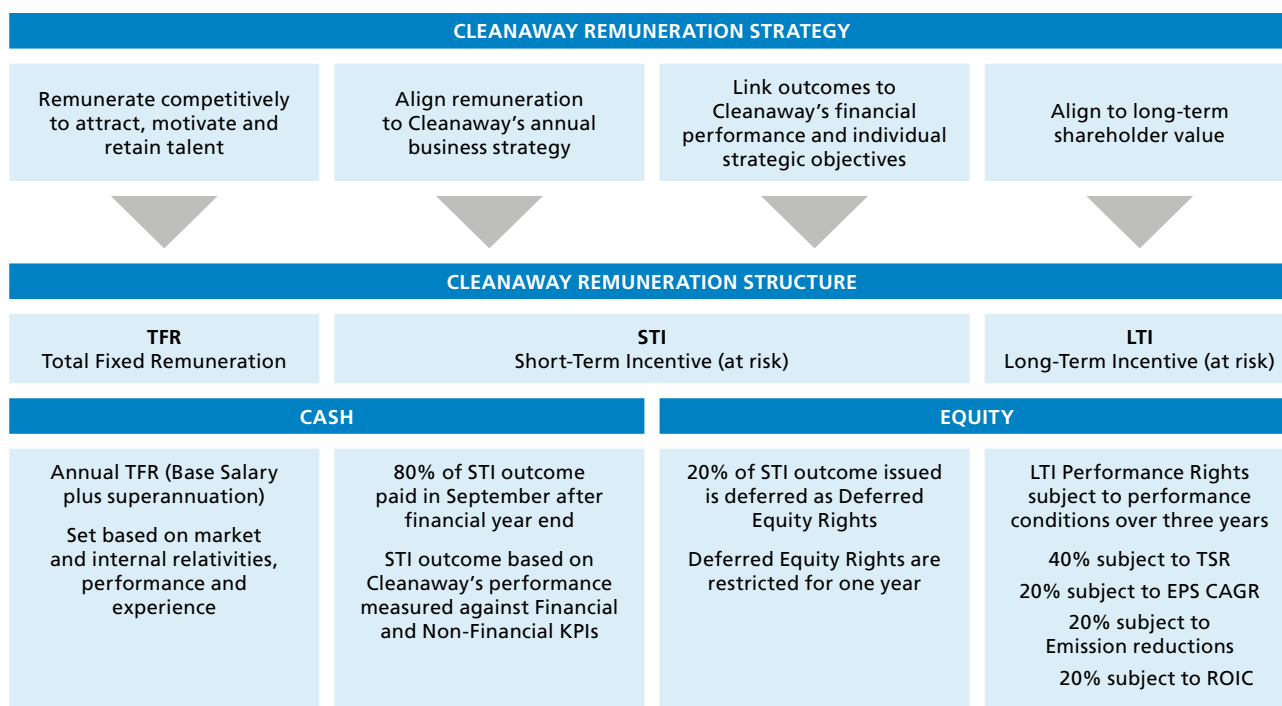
CLEANAWAY REMUNERATION STRATEGY

Remunerate competitively to attract, motivate and retain talent

Align remuneration to Cleanaway's annual business strategy

Link outcomes to Cleanaway's financial performance and individual strategic objectives

Align to long-term shareholder value

CLEANAWAY REMUNERATION STRUCTURE

TFR
Total Fixed Remuneration

STI
Short-Term Incentive (at risk)

LTI
Long-Term Incentive (at risk)

CASH

EQUITY

Annual TFR (Base Salary plus superannuation)

Set based on market and internal relativities, performance and experience

80% of STI outcome paid in September after financial year end

STI outcome based on Cleanaway's performance measured against Financial and Non-Financial KPIs

20% of STI outcome issued is deferred as Deferred Equity Rights

Deferred Equity Rights are restricted for one year

LTI Performance Rights subject to performance conditions over three years

40% subject to TSR

20% subject to EPS CAGR

20% subject to Emission reductions

20% subject to ROIC